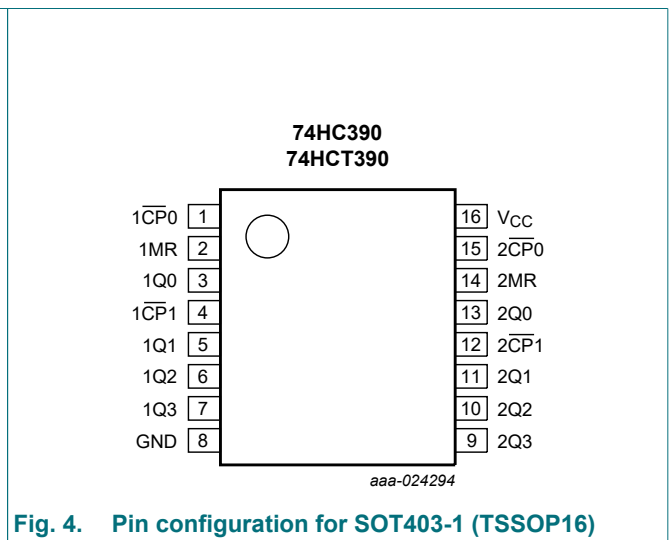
74HC390
74HCT390

1$\overline{CP}$0 1
1MR 2
1Q0 3
1$\overline{CP}$1 4
1Q1 5
1Q2 6
1Q3 7
GND 8

16 $V_{CC}$
15 2$\overline{CP}$0
14 2MR
13 2Q0
12 2$\overline{CP}$1
11 2Q1
10 2Q2
9 2Q3

aaa-024294

Fig. 4. Pin configuration for SOT403-1 (TSSOP16)